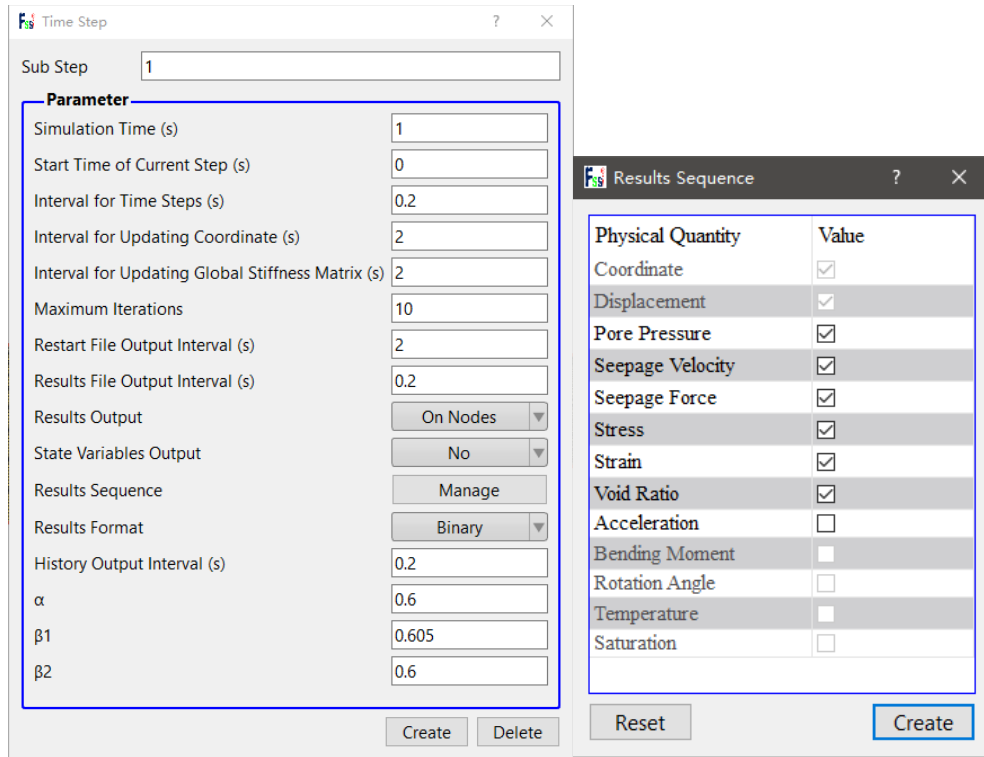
Time Step ? ✕

Sub Step 1

Parameter

| | |
|---|---|
| Simulation Time (s) | 1 |
| Start Time of Current Step (s) | 0 |
| Interval for Time Steps (s) | 0.2 |
| Interval for Updating Coordinate (s) | 2 |
| Interval for Updating Global Stiffness Matrix (s) | 2 |
| Maximum Iterations | 10 |
| Restart File Output Interval (s) | 2 |
| Results File Output Interval (s) | 0.2 |
| Results Output | On Nodes |
| State Variables Output | No |
| Results Sequence | Manage |
| Results Format | Binary |
| History Output Interval (s) | 0.2 |
| α | 0.6 |
| β1 | 0.605 |
| β2 | 0.6 |

Create Delete

Results Sequence ? ✕

| Physical Quantity | Value |
|---|---|
| Coordinate | ☑ |
| Displacement | ☑ |
| Pore Pressure | ☑ |
| Seepage Velocity | ☑ |
| Seepage Force | ☑ |
| Stress | ☑ |
| Strain | ☑ |
| Void Ratio | ☑ |
| Acceleration | ☐ |
| Bending Moment | ☐ |
| Rotation Angle | ☐ |
| Temperature | ☐ |
| Saturation | ☐ |

Reset Create